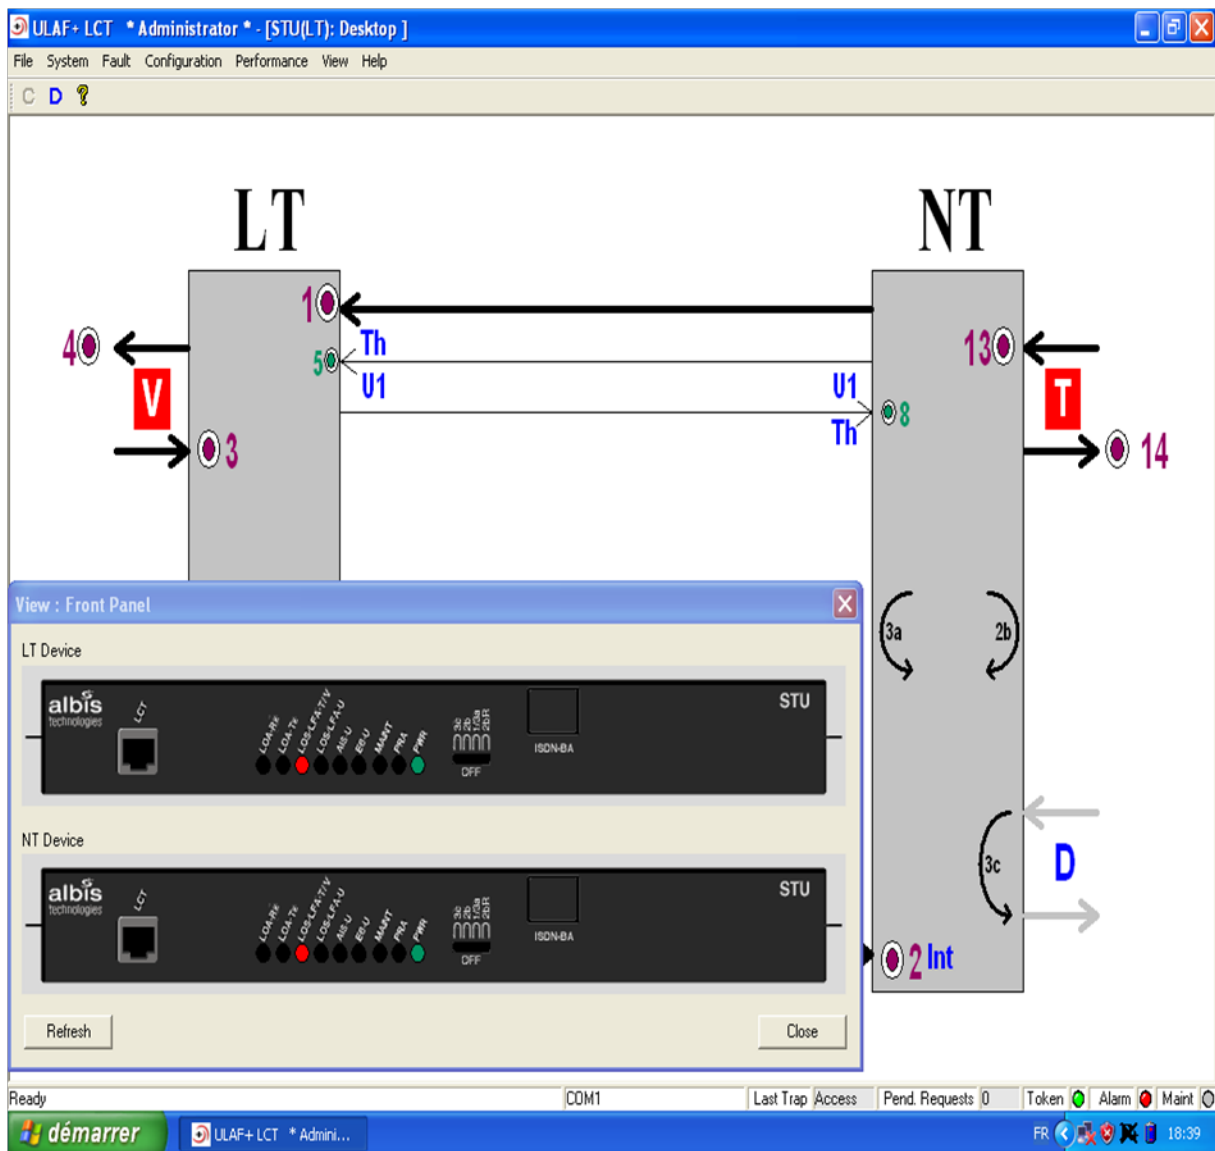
ULAF+ LCT * Administrator * - [STU(LT): Desktop ]

File System Fault Configuration Performance View Help

C D ?

LT

NT

1

4

V

3

5

Th

U1

U1

Th

8

13

T

14

View : Front Panel

LT Device

albis technologies

LCT

LOA-Rx LOA-Tx LOS-LFA-T/V LOS-LFA-U AIS-U EB-U MAINT PRA PWR

3c 2b 1/3a 2bR

OFF

ISDN-BA

STU

NT Device

albis technologies

LCT

LOA-Rx LOA-Tx LOS-LFA-T/V LOS-LFA-U AIS-U EB-U MAINT PRA PWR

3c 2b 1/3a 2bR

OFF

ISDN-BA

STU

3a

2b

3c

D

2 Int

Refresh

Close

Ready

COM1

Last Trap Access

Pend. Requests 0

Token

Alarm

Maint

démarrer

ULAF+ LCT * Admini...

FR

18:39